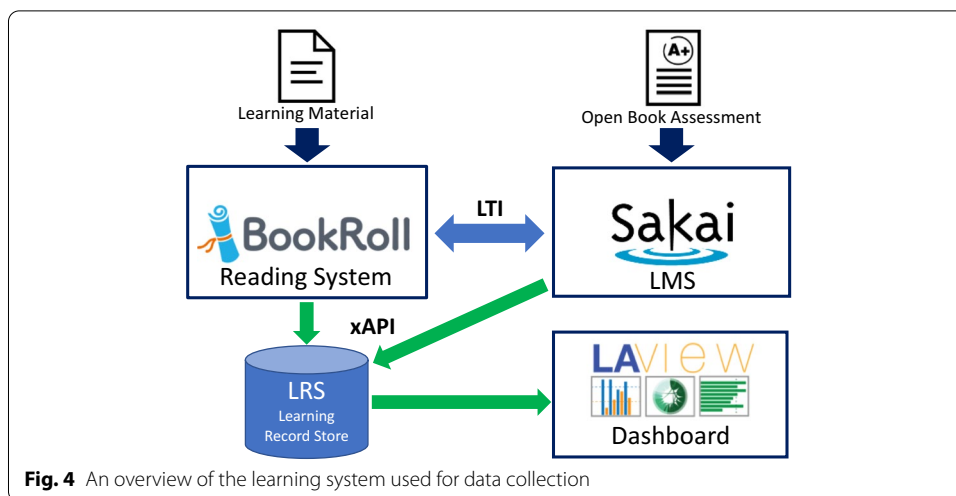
A+

Learning Material

Open Book Assessment

BookRoll
Reading System

LTI

Sakai
LMS

xAPI

LRS
Learning
Record Store

LAVIEW

Dashboard

**Fig. 4** An overview of the learning system used for data collection